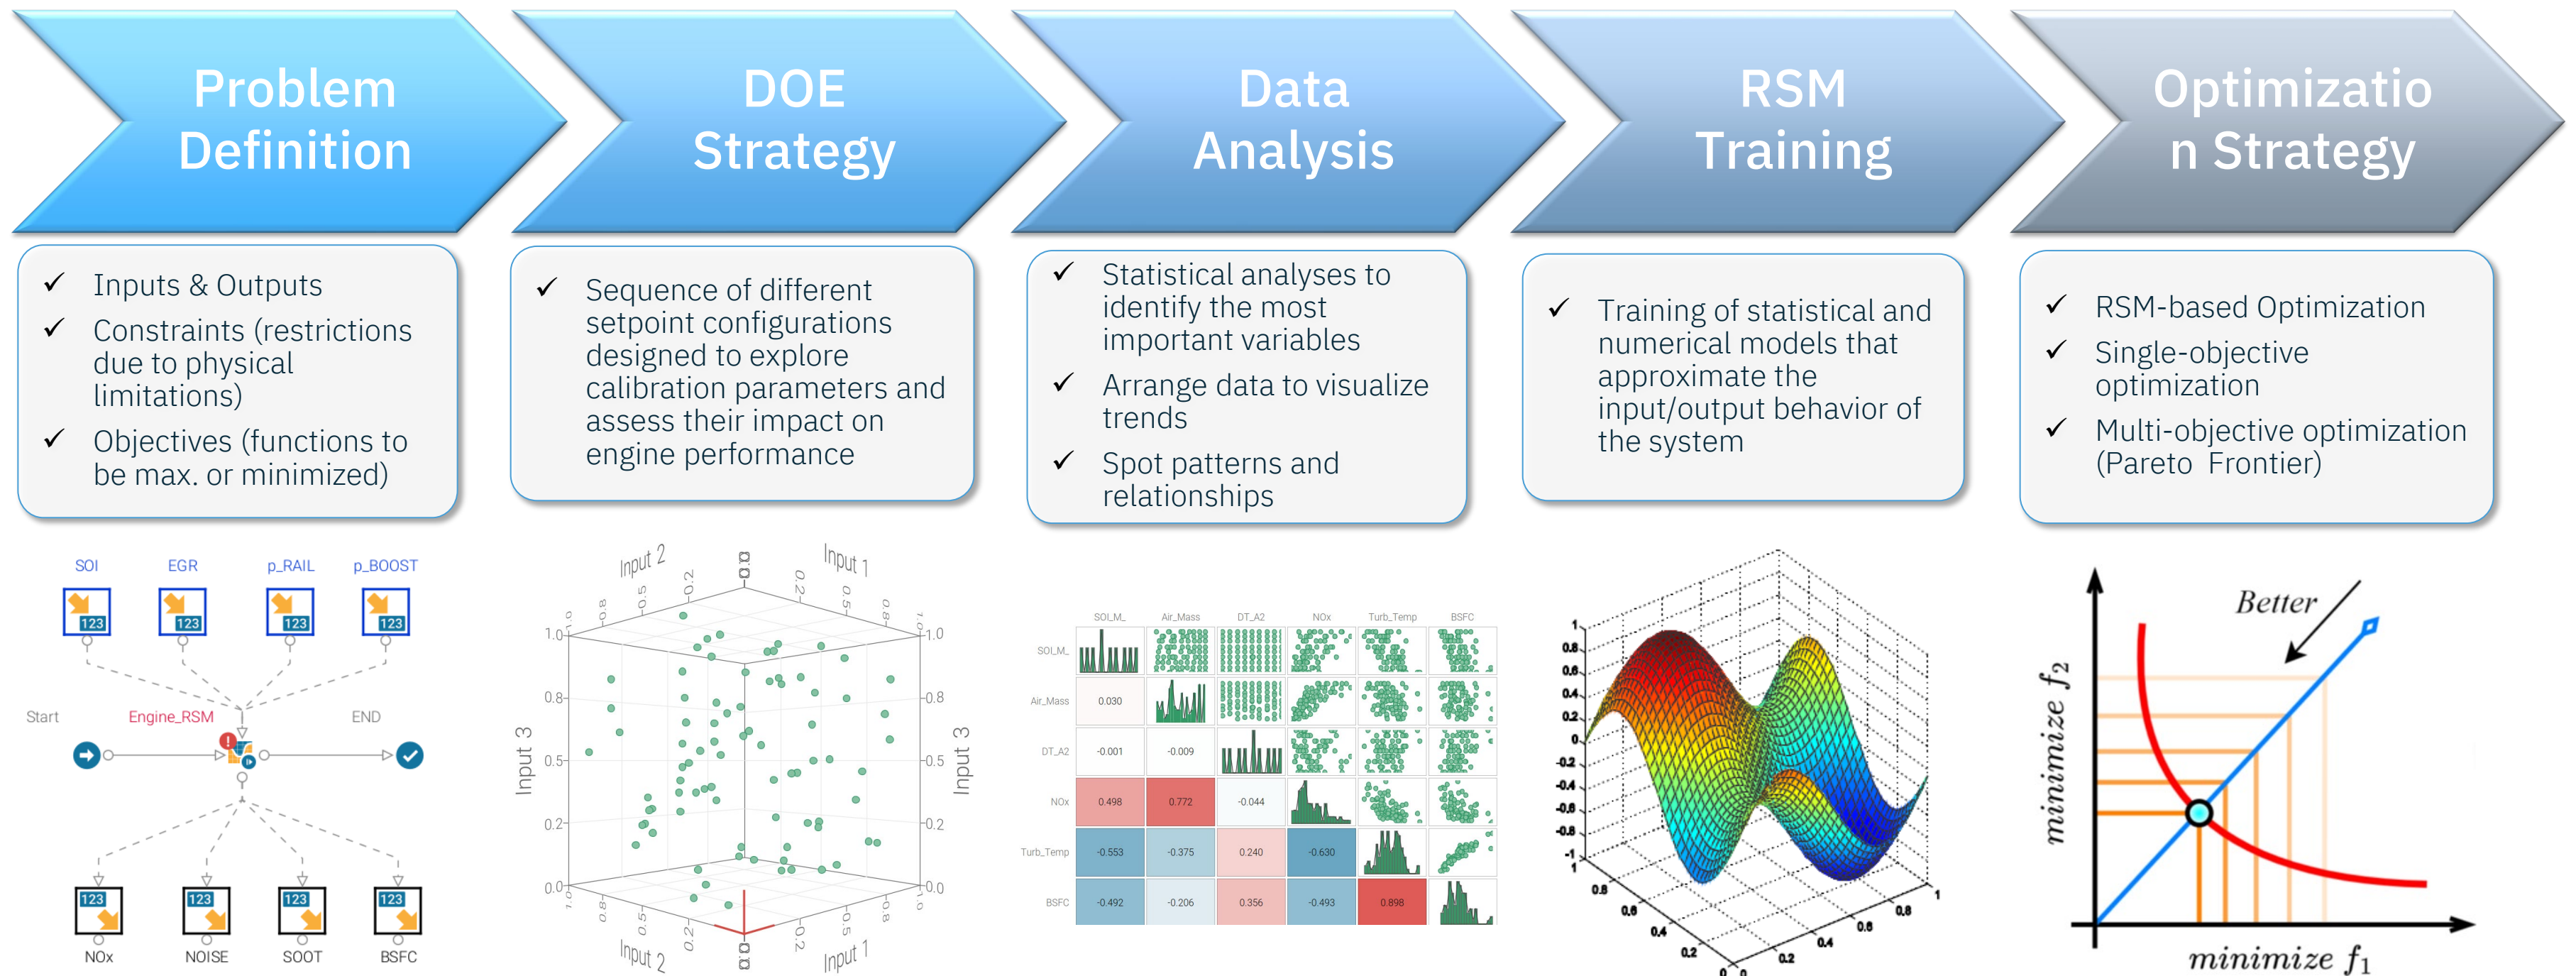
Problem Definition

DOE Strategy

Data Analysis

RSM Training

Optimizatio n Strategy

✓ Inputs & Outputs
✓ Constraints (restrictions due to physical limitations)
✓ Objectives (functions to be max. or minimized)

✓ Sequence of different setpoint configurations designed to explore calibration parameters and assess their impact on engine performance

✓ Statistical analyses to identify the most important variables
✓ Arrange data to visualize trends
✓ Spot patterns and relationships

✓ Training of statistical and numerical models that approximate the input/output behavior of the system

✓ RSM-based Optimization
✓ Single-objective optimization
✓ Multi-objective optimization (Pareto Frontier)

SOI EGR p_RAIL p_BOOST
123 123 123 123
Start Engine_RSM END
123 123 123 123
NOx NOISE SOOT BSFC

Input 2 Input 1 Input 3 Input 3 Input 2 Input 1
1.0 0.8 0.5 0.2 0.0

| | SOI_M_ | Air_Mass | DT_A2 | NOx | Turb_Temp | BSFC |
|---|---|---|---|---|---|---|
| SOI_M_ | | | | | | |
| Air_Mass | 0.030 | | | | | |
| DT_A2 | -0.001 | -0.009 | | | | |
| NOx | 0.498 | 0.772 | -0.044 | | | |
| Turb_Temp | -0.553 | -0.375 | 0.240 | -0.630 | | |
| BSFC | -0.492 | -0.206 | 0.356 | -0.493 | 0.898 | |

1 0.8 0.6 0.4 0.2 0 -0.2 -0.4 -0.6 -0.8 -1
0.8 0.6 0.4 0.2 0 0.2 0.4 0.6 0.8 1

Better
minimize $f_2$
minimize $f_1$